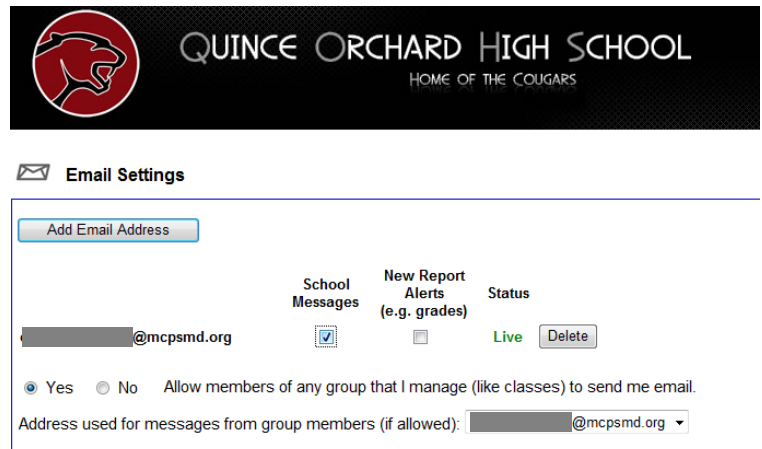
QUINCE ORCHARD HIGH SCHOOL
HOME OF THE COUGARS

Email Settings

Add Email Address

| | School Messages | New Report Alerts (e.g. grades) | Status | |
|---|---|---|---|---|
| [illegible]@mcpsmd.org | ☑ | ☐ | Live | Delete |

◉ Yes ○ No Allow members of any group that I manage (like classes) to send me email.

Address used for messages from group members (if allowed): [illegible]@mcpsmd.org